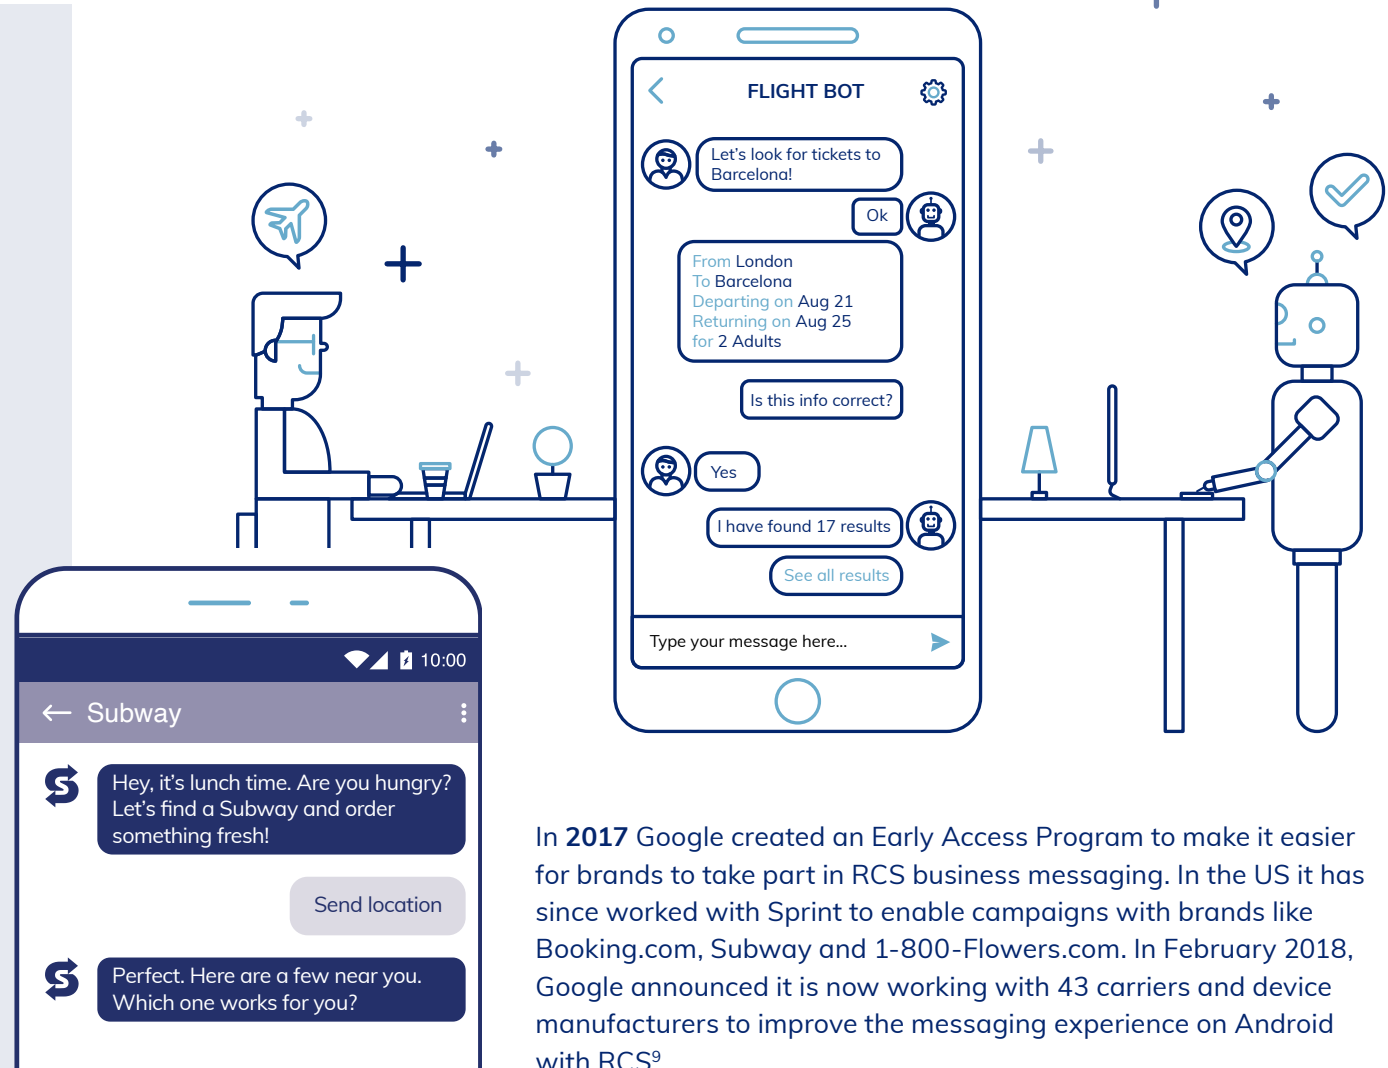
FLIGHT BOT

Let's look for tickets to Barcelona!

Ok

From London
To Barcelona
Departing on Aug 21
Returning on Aug 25
for 2 Adults

Is this info correct?

Yes

I have found 17 results

See all results

Type your message here...

10:00

Subway

Hey, it's lunch time. Are you hungry? Let's find a Subway and order something fresh!

Send location

Perfect. Here are a few near you. Which one works for you?

In **2017** Google created an Early Access Program to make it easier for brands to take part in RCS business messaging. In the US it has since worked with Sprint to enable campaigns with brands like Booking.com, Subway and 1-800-Flowers.com. In February 2018, Google announced it is now working with 43 carriers and device manufacturers to improve the messaging experience on Android with RCS$^9$